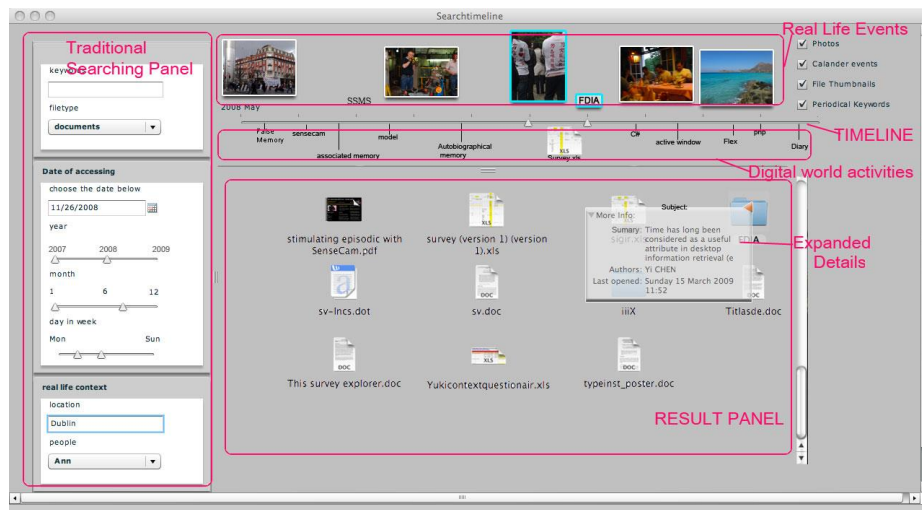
Searchtimeline

Traditional Searching Panel

keywords

filetype

documents

Date of accessing

choose the date below

11/26/2008

year

2007 2008 2009

month

1 6 12

day in week

Mon Sun

real life context

location

Dublin

people

Ann

Real Life Events

Photos

Calander events

File Thumbnails

Periodical Keywords

2008 May

SSMS

FDIA

TIMELINE

False Memory

sensecam

associated memory

model

Autobiographical memory

Survey.xls

C#

active window

Flex

php

Diary

Digital world activities

stimulating episodic with SenseCam.pdf

survey (version 1) (version 1).xls

Subject:

More Info:

Summary: Time has long been considered as a useful attribute in desktop information retrieval (e

Authors: Yi CHEN

Last opened: Sunday 15 March 2009 11:52

FDIA

Expanded Details

sv-lncs.dot

sv.doc

iiiX

Titlasde.doc

This survey explorer.doc

Yukicontextquestionair.xls

typeinst_poster.doc

RESULT PANEL